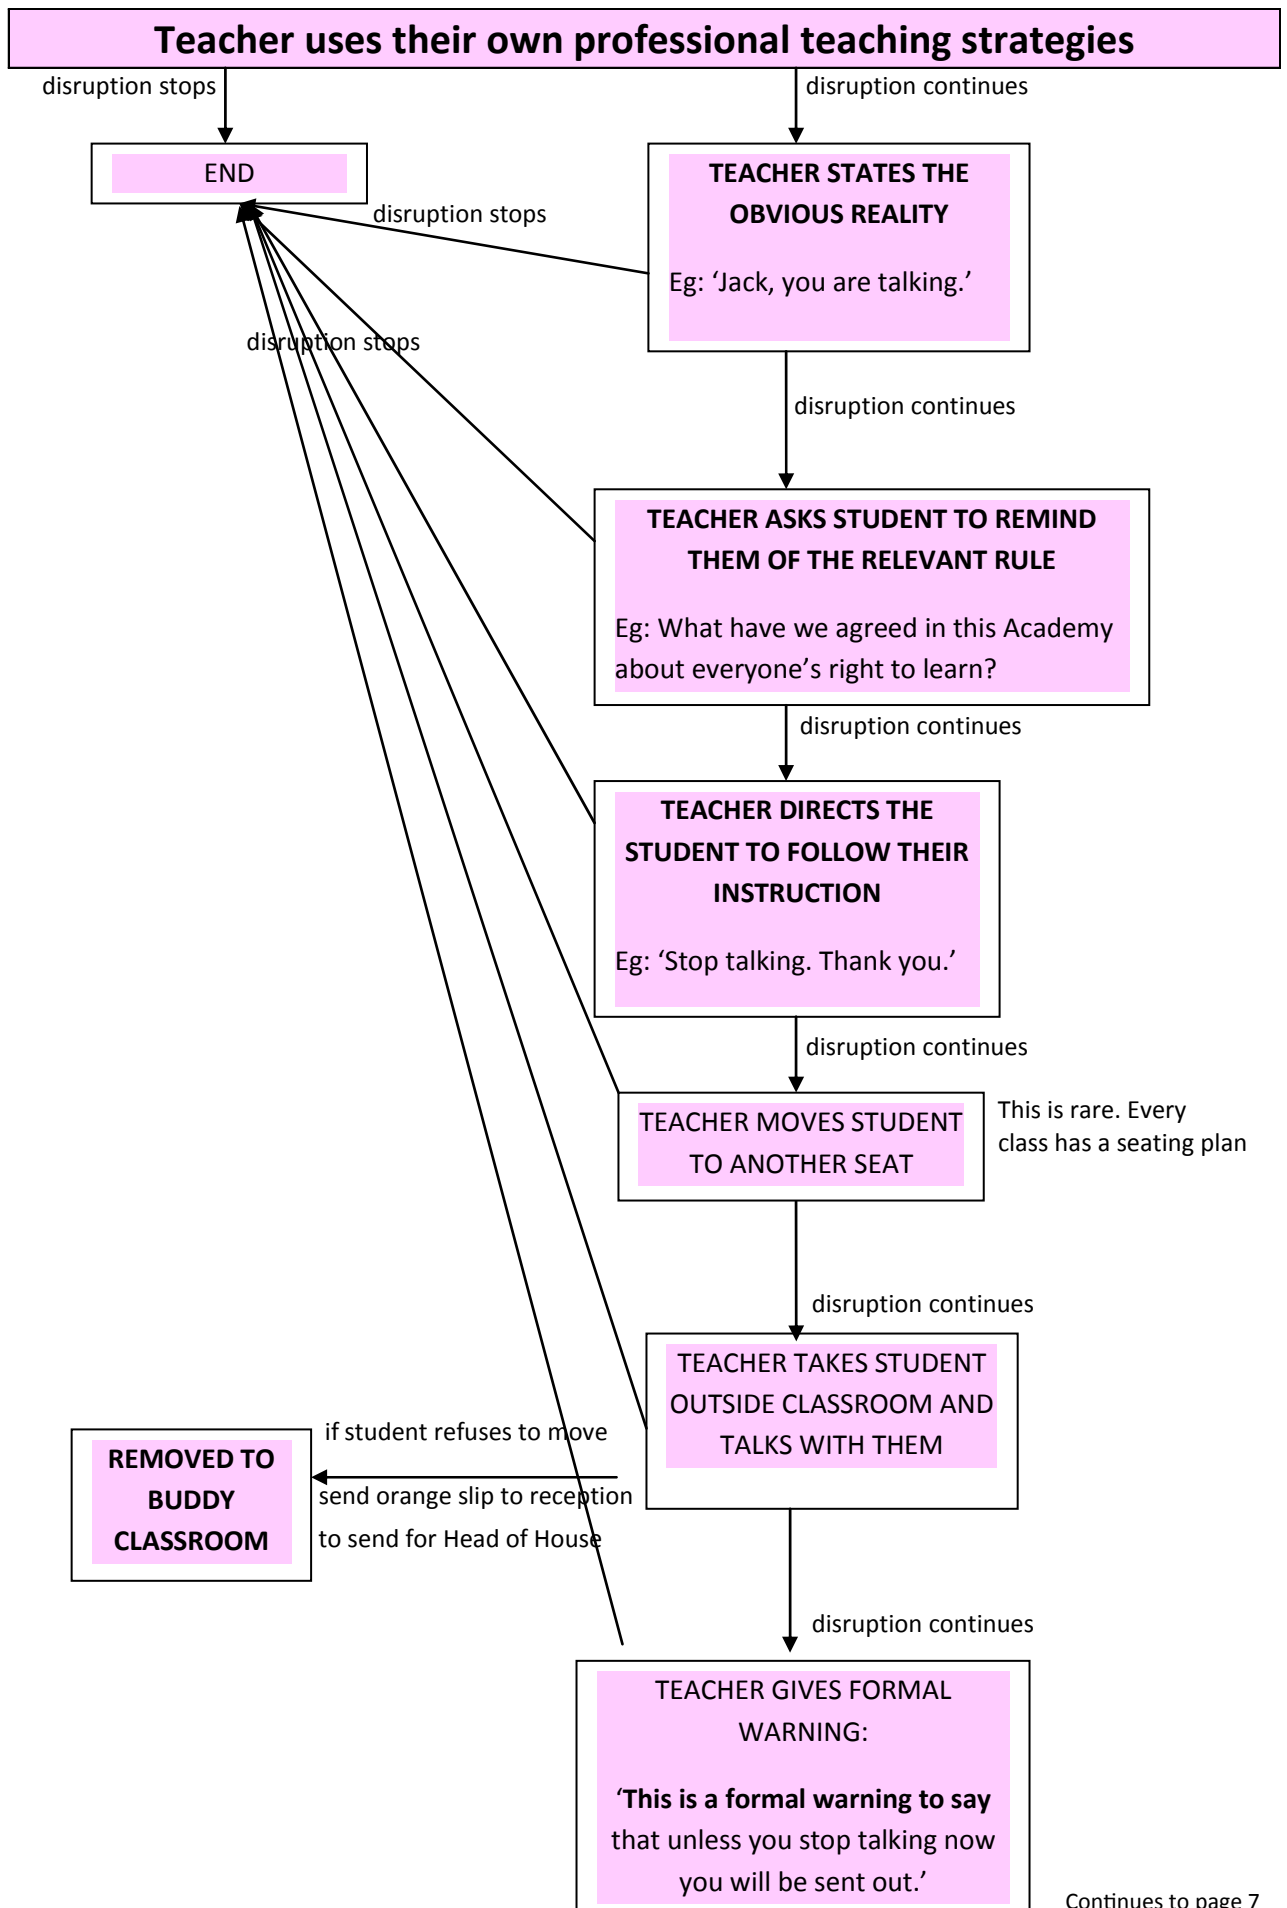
Teacher uses their own professional teaching strategies

disruption stops

disruption continues

END

TEACHER STATES THE OBVIOUS REALITY

Eg: 'Jack, you are talking.'

disruption stops

disruption stops

disruption continues

TEACHER ASKS STUDENT TO REMIND THEM OF THE RELEVANT RULE

Eg: What have we agreed in this Academy about everyone's right to learn?

disruption continues

TEACHER DIRECTS THE STUDENT TO FOLLOW THEIR INSTRUCTION

Eg: 'Stop talking. Thank you.'

disruption continues

TEACHER MOVES STUDENT TO ANOTHER SEAT

This is rare. Every class has a seating plan

disruption continues

TEACHER TAKES STUDENT OUTSIDE CLASSROOM AND TALKS WITH THEM

if student refuses to move

REMOVED TO BUDDY CLASSROOM

send orange slip to reception to send for Head of House

disruption continues

TEACHER GIVES FORMAL WARNING:

'**This is a formal warning to say** that unless you stop talking now you will be sent out.'

Continues to page 7